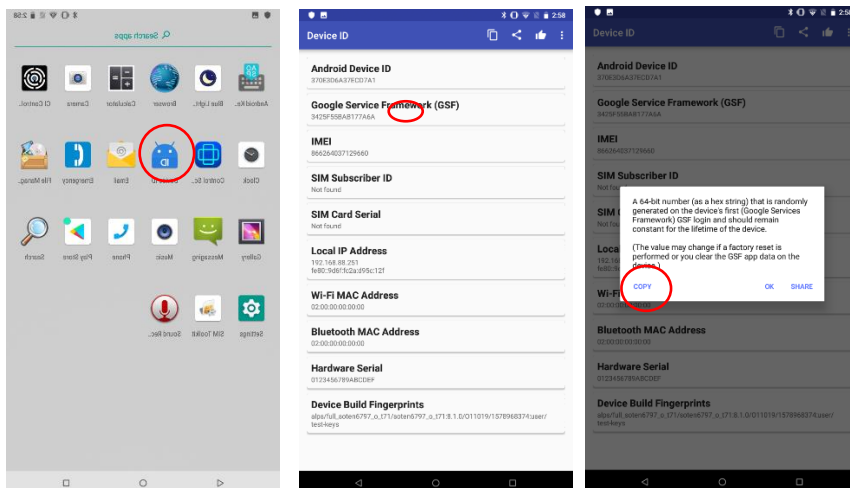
2:58

Search apps

CI Control.. Camera Calculator Browser Blue Light.. Android Ke..

File Manag.. Emergency Email Device ID Control Sc.. Clock

Search Play Store Phone Music Messaging Gallery

Sound Rec.. SIM Toolkit Settings

2:58

Device ID

Android Device ID
370E3D6A37EC07A1

Google Service Framework (GSF)
3425F55BA8177A6A

IMEI
866264037129660

SIM Subscriber ID
Not found

SIM Card Serial
Not found

Local IP Address
192.168.88.251
fe80::9d6f:fc2a:d95c:12f

Wi-Fi MAC Address
02:00:00:00:00:00

Bluetooth MAC Address
02:00:00:00:00:00

Hardware Serial
0123456789ABCDEF

Device Build Fingerprints
alps/full_soten6797_o_t71/soten6797_o_t71:8.1.0/O11019/1578968374:user/test-keys

2:58

Device ID

Android Device ID
370E3D6A37EC07A1

Google Service Framework (GSF)
3425F55BA8177A6A

IMEI
866264037129660

SIM Subscriber ID
Not fou

SIM C

Local
192.168
fe80::9d

Wi-Fi

A 64-bit number (as a hex string) that is randomly generated on the device's first (Google Services Framework) GSF login and should remain constant for the lifetime of the device.

(The value may change if a factory reset is performed or you clear the GSF app data on the device.)

COPY OK SHARE

Bluetooth MAC Address
02:00:00:00:00:00

Hardware Serial
0123456789ABCDEF

Device Build Fingerprints
alps/full_soten6797_o_t71/soten6797_o_t71:8.1.0/O11019/1578968374:user/test-keys